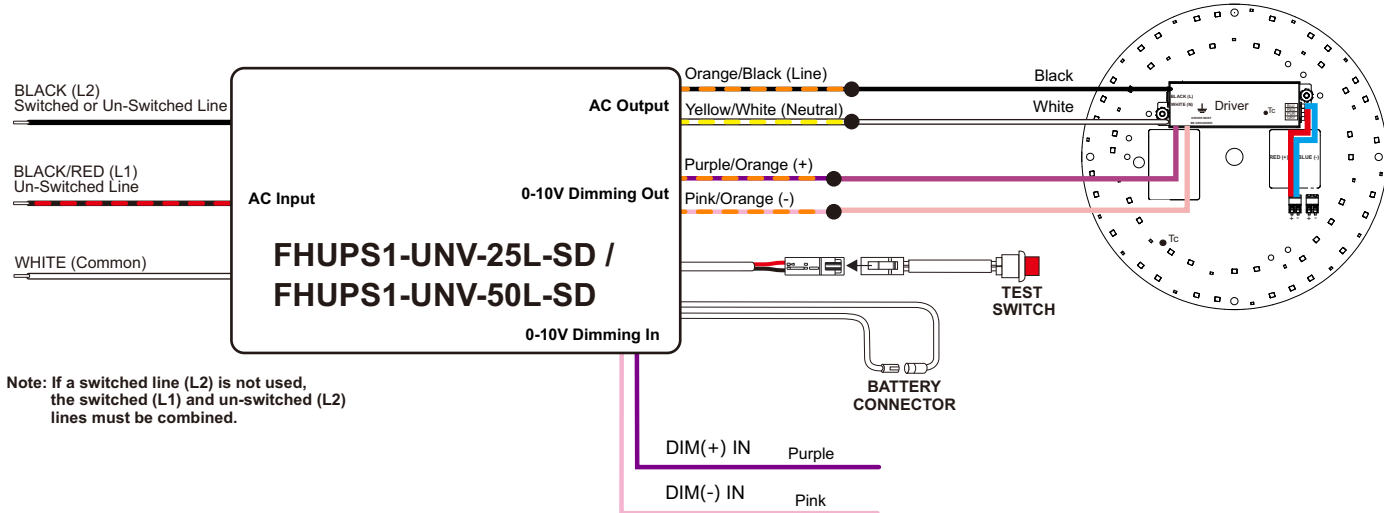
BLACK (L2)
Switched or Un-Switched Line

BLACK/RED (L1)
Un-Switched Line

WHITE (Common)

AC Input

AC Output

0-10V Dimming Out

FHUPS1-UNV-25L-SD /
FHUPS1-UNV-50L-SD

0-10V Dimming In

Orange/Black (Line)

Yellow/White (Neutral)

Purple/Orange (+)

Pink/Orange (-)

Black

White

BLACK (L)
WHITE (N)

Driver

Tc

RED (+)

BLUE (-)

Tc

TEST
SWITCH

BATTERY
CONNECTOR

Note: If a switched line (L2) is not used, the switched (L1) and un-switched (L2) lines must be combined.

DIM(+) IN

Purple

DIM(-) IN

Pink